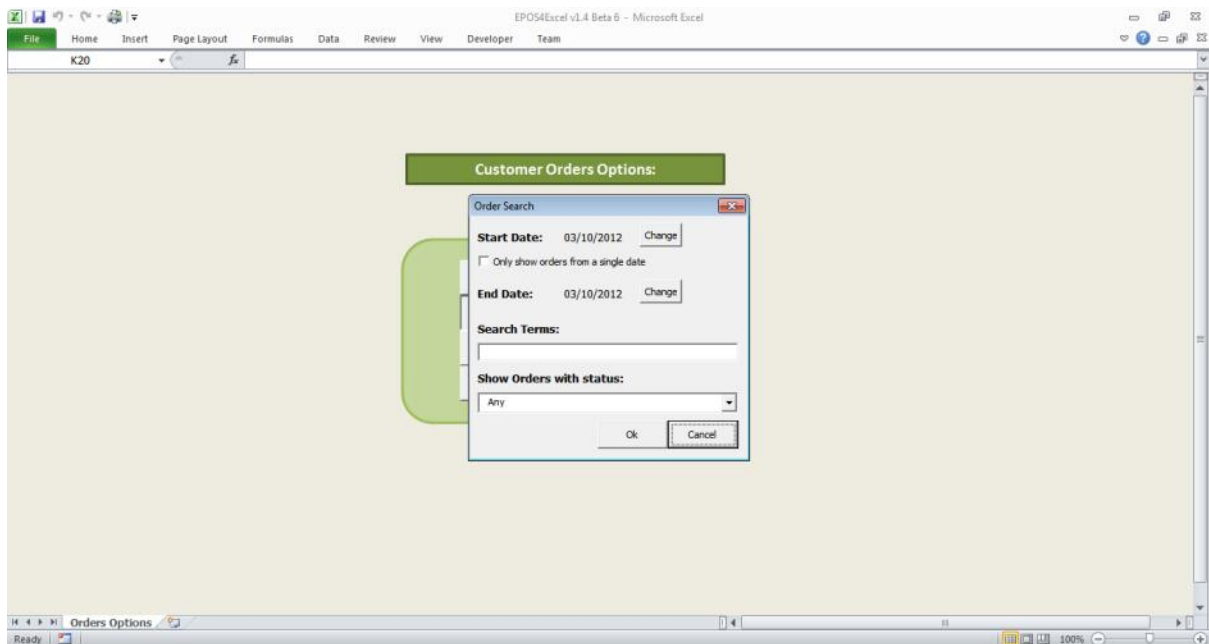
EPOS4Excel v1.4 Beta 6 - Microsoft Excel

File Home Insert Page Layout Formulas Data Review View Developer Team

K20

$f_x$

Customer Orders Options:

Order Search

Start Date: 03/10/2012 Change

Only show orders from a single date

End Date: 03/10/2012 Change

Search Terms:

Show Orders with status:

Any

Ok Cancel

Orders Options

Ready

100%